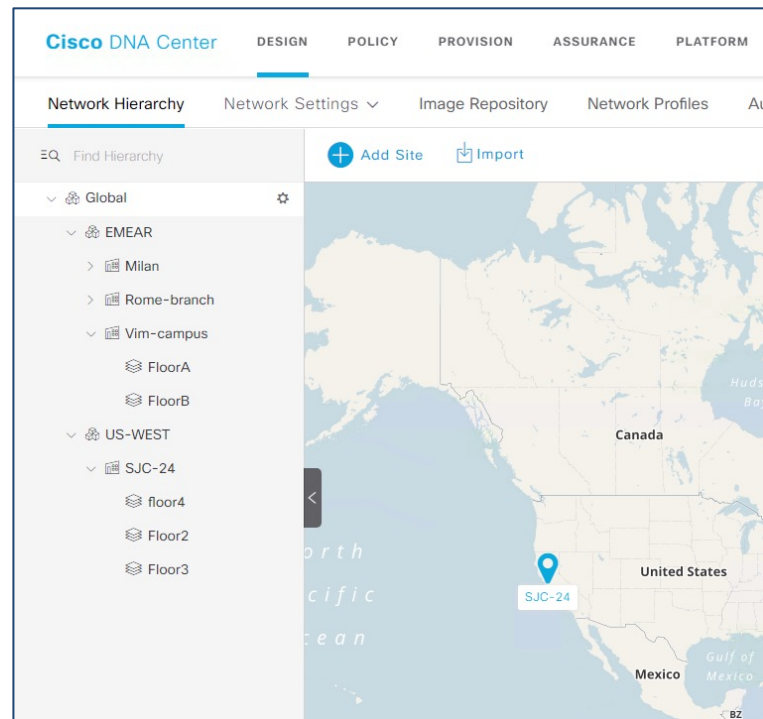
Cisco DNA Center DESIGN POLICY PROVISION ASSURANCE PLATFORM

Network Hierarchy Network Settings Image Repository Network Profiles Au

Find Hierarchy

Add Site Import

Global
EMEAR
Milan
Rome-branch
Vim-campus
FloorA
FloorB
US-WEST
SJC-24
floor4
Floor2
Floor3

Hudson Bay
Canada
orth
cific
cean
SJC-24
United States
Gulf of Mexico
Mexico
BZ